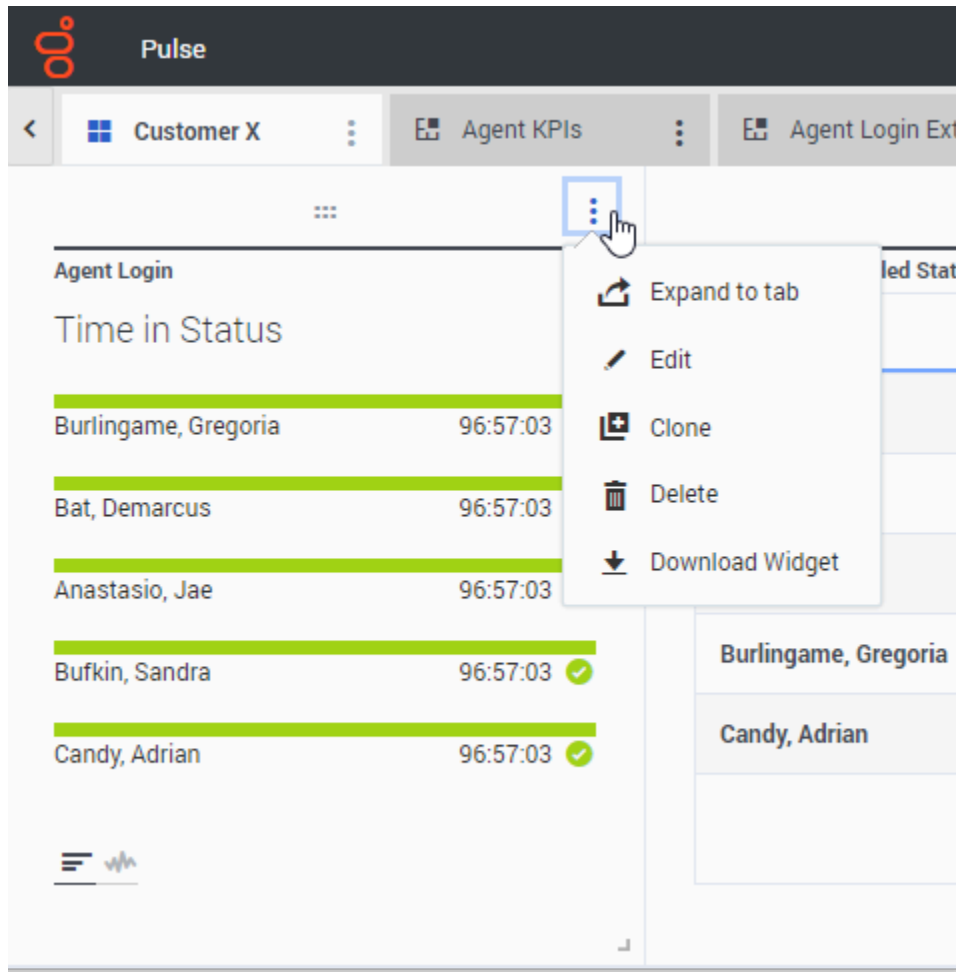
Pulse

Customer X

Agent KPIs

Agent Login Ext

Agent Login

Time in Status

Burlingame, Gregoria 96:57:03

Bat, Demarcus 96:57:03

Anastasio, Jae 96:57:03

Bufkin, Sandra 96:57:03

Candy, Adrian 96:57:03

Expand to tab

Edit

Clone

Delete

Download Widget

led Stat

Burlingame, Gregoria

Candy, Adrian